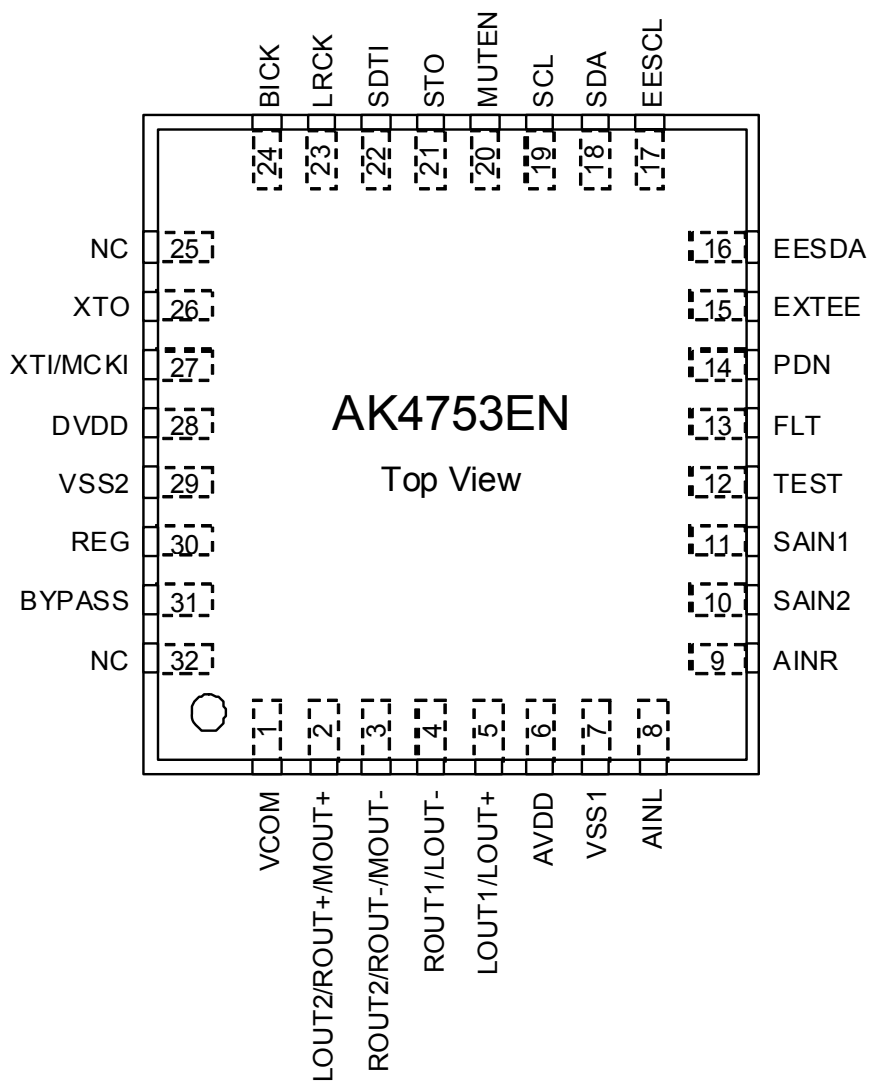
BICK 24
LRCK 23
SDTI 22
STO 21
MUTEN 20
SCL 19
SDA 18
EESCL 17

NC 25
XTO 26
XTI/MCKI 27
DVDD 28
VSS2 29
REG 30
BYPASS 31
NC 32

AK4753EN

Top View

16 EESDA
15 EXTEE
14 PDN
13 FLT
12 TEST
11 SAIN1
10 SAIN2
9 AINR

1 VCOM
2 LOUT2/ROUT+/MOUT+
3 ROUT2/ROUT-/MOUT-
4 ROUT1/LOUT-
5 LOUT1/LOUT+
6 AVDD
7 VSS1
8 AINL